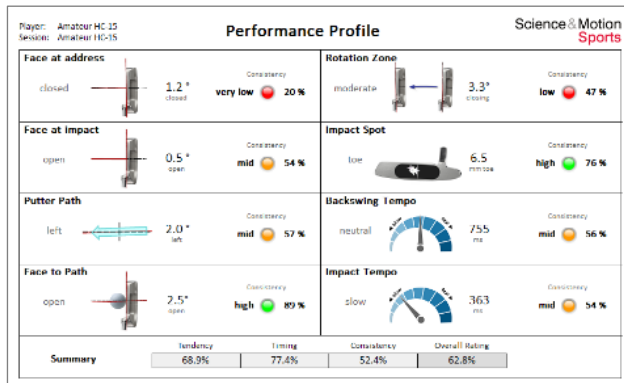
Player: Amateur HC 15
Session: Amateur HC 15

Performance Profile

Science&Motion Sports

Face at address
closed
1.2 °
closed
Consistency
very low 20 %

Rotation Zone
moderate
3.3 °
closing
Consistency
low 47 %

Face at impact
open
0.5 °
open
Consistency
mid 54 %

Impact Spot
toe
6.5
mm toe
Consistency
high 76 %

Putter Path
left
2.0 °
left
Consistency
mid 57 %

Backswing Tempo
slow
fast
neutral
755
ms
Consistency
mid 56 %

Face to Path
open
2.5 °
open
Consistency
high 89 %

Impact Tempo
slow
fast
slow
363
ms
Consistency
mid 54 %

| Summary | Tendency | Timing | Consistency | Overall Rating |
|---|---|---|---|---|
| | 68.9% | 77.4% | 52.4% | 62.8% |